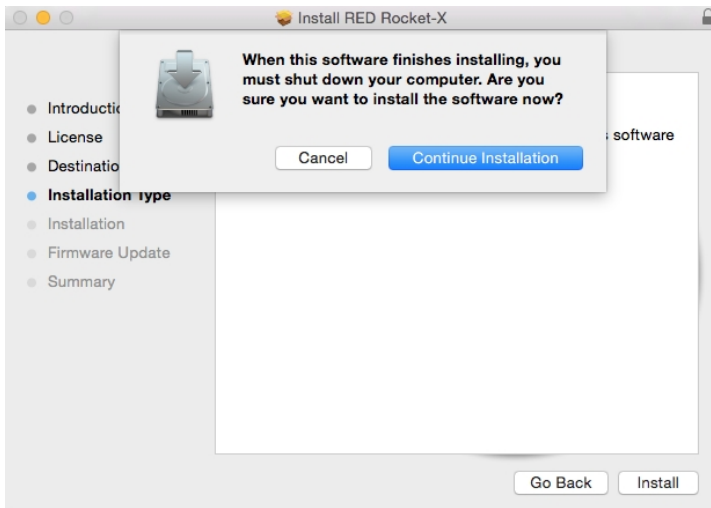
Install RED Rocket-X

When this software finishes installing, you must shut down your computer. Are you sure you want to install the software now?

Cancel
Continue Installation

Introductio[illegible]
License
Destinatio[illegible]
Installation Type
Installation
Firmware Update
Summary

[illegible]s software

Go Back
Install